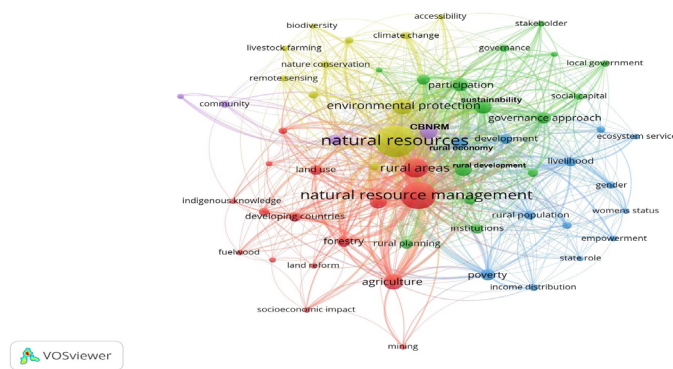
accessibility
biodiversity
stakeholder
climate change
livestock farming
governance
nature conservation
local government
remote sensing
participation
community
sustainability
social capital
environmental protection
governance approach
CBNRM
natural resources
development
rural economy
ecosystem service
livelihood
rural development
rural areas
land use
gender
natural resource management
indigenous knowledge
rural population
womens status
developing countries
institutions
forestry
empowerment
rural planning
fuelwood
state role
land reform
poverty
agriculture
income distribution
socioeconomic impact
mining
VOSviewer